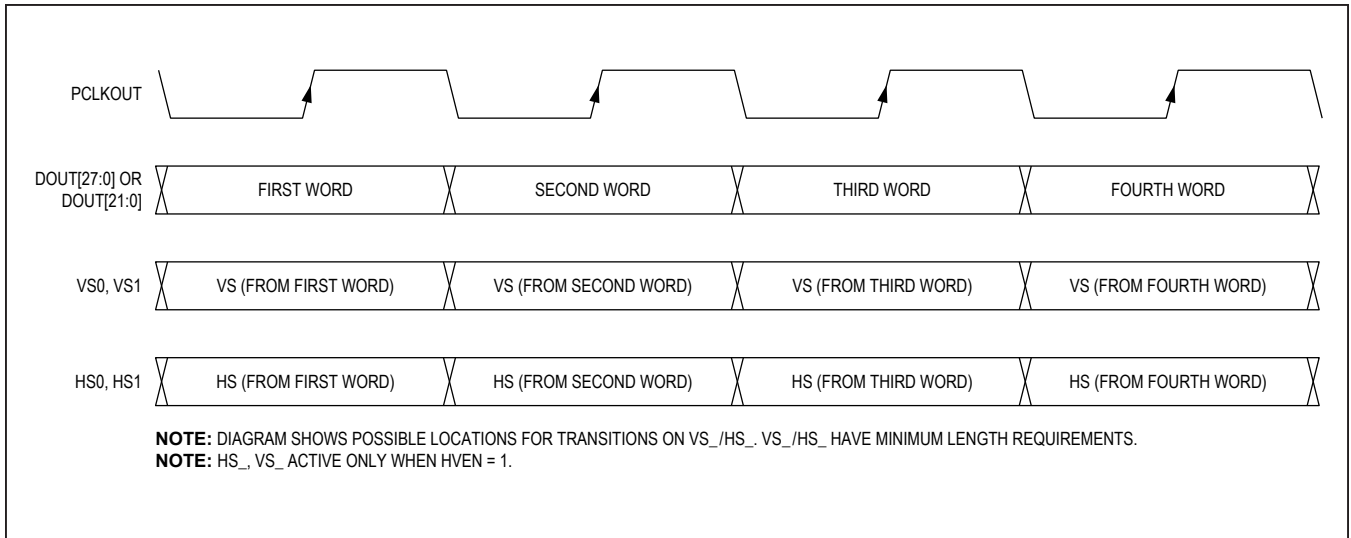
PCLKOUT

DOUT[27:0] OR DOUT[21:0]

FIRST WORD

SECOND WORD

THIRD WORD

FOURTH WORD

VS0, VS1

VS (FROM FIRST WORD)

VS (FROM SECOND WORD)

VS (FROM THIRD WORD)

VS (FROM FOURTH WORD)

HS0, HS1

HS (FROM FIRST WORD)

HS (FROM SECOND WORD)

HS (FROM THIRD WORD)

HS (FROM FOURTH WORD)

NOTE: DIAGRAM SHOWS POSSIBLE LOCATIONS FOR TRANSITIONS ON VS_/HS_. VS_/HS_ HAVE MINIMUM LENGTH REQUIREMENTS.
NOTE: HS_, VS_ ACTIVE ONLY WHEN HVEN = 1.